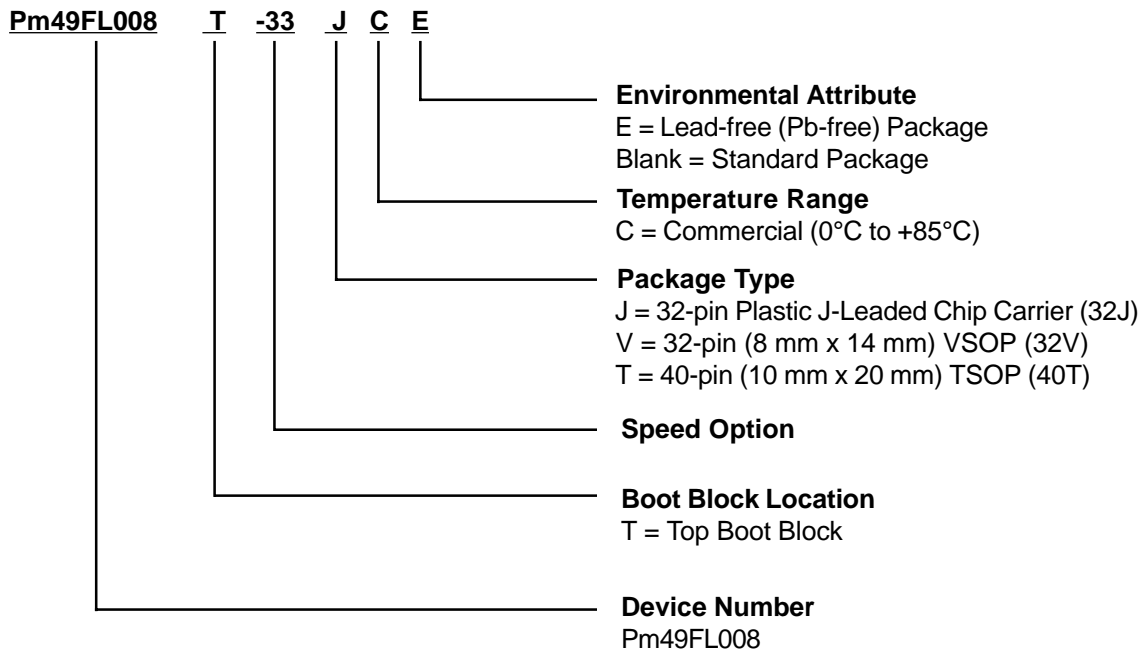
Pm49FL008 T -33 J C E

Environmental Attribute
E = Lead-free (Pb-free) Package
Blank = Standard Package

Temperature Range
C = Commercial (0°C to +85°C)

Package Type
J = 32-pin Plastic J-Leaded Chip Carrier (32J)
V = 32-pin (8 mm x 14 mm) VSOP (32V)
T = 40-pin (10 mm x 20 mm) TSOP (40T)

Speed Option

Boot Block Location
T = Top Boot Block

Device Number
Pm49FL008